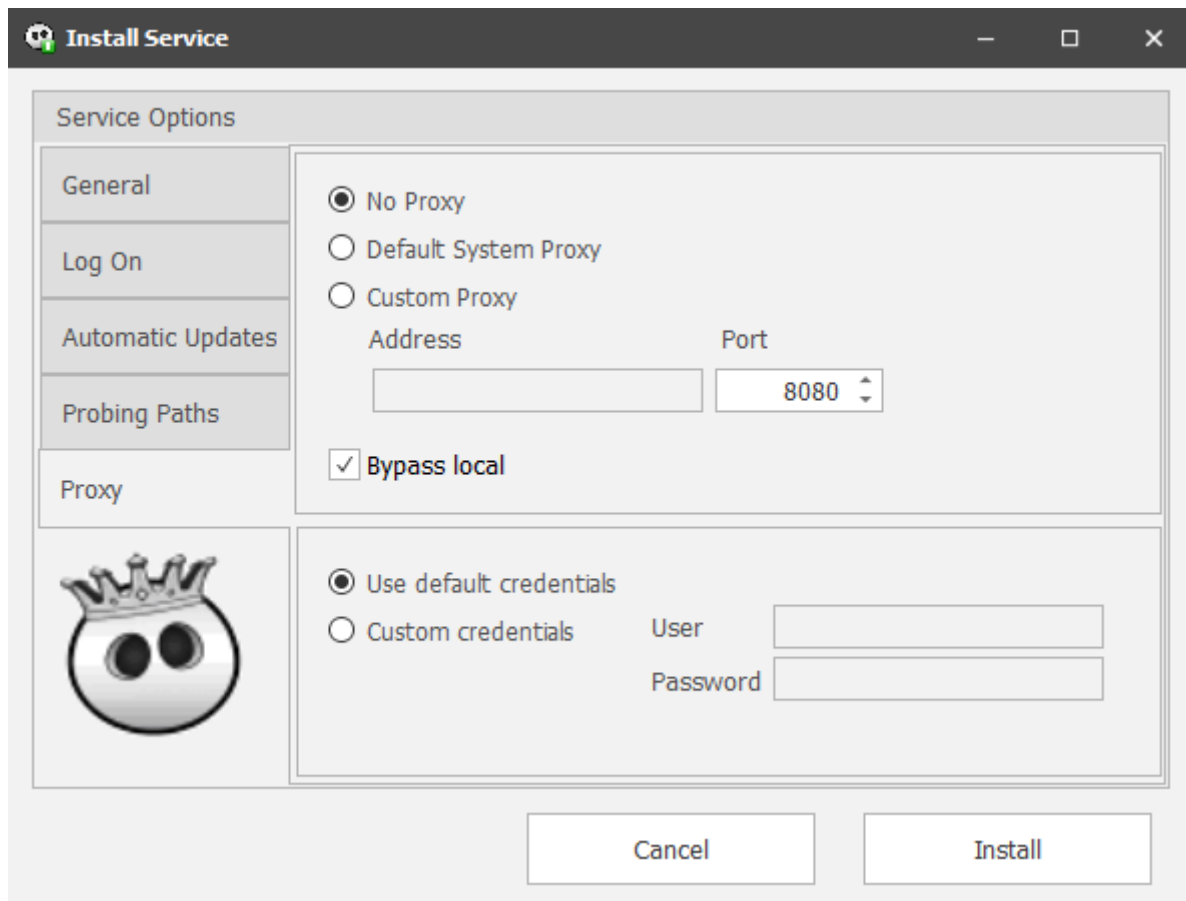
Install Service

Service Options

General

Log On

Automatic Updates

Probing Paths

Proxy

No Proxy

Default System Proxy

Custom Proxy

Address

Port

8080

Bypass local

Use default credentials

Custom credentials

User

Password

Cancel

Install